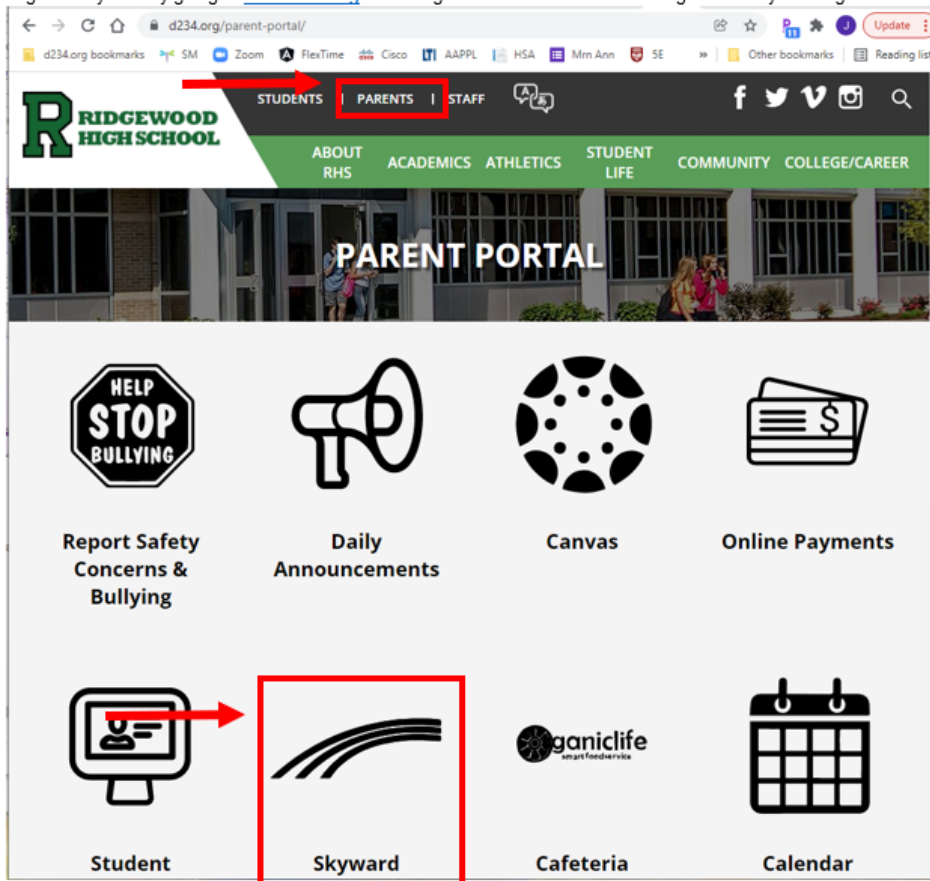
d234.org/parent-portal/

Update

d234.org bookmarks SM Zoom FlexTime Cisco AAPPL HSA Mrn Ann 5E » Other bookmarks Reading list

RIDGEWOOD HIGH SCHOOL

STUDENTS | PARENTS | STAFF

ABOUT RHS ACADEMICS ATHLETICS STUDENT LIFE COMMUNITY COLLEGE/CAREER

PARENT PORTAL

HELP STOP BULLYING

Report Safety Concerns & Bullying

Daily Announcements

Canvas

Online Payments

Student

Skyward

organiclife smart food service

Cafeteria

Calendar